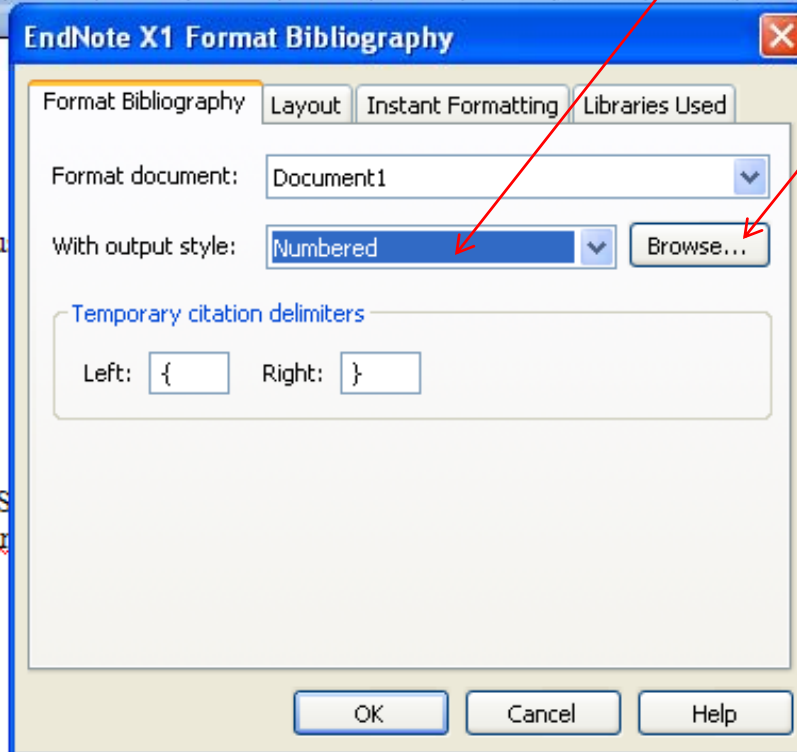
EndNote X1 Format Bibliography

Format Bibliography | Layout | Instant Formatting | Libraries Used

Format document: Document1

With output style: Numbered

Browse...

Temporary citation delimiters

Left: {

Right: }

OK

Cancel

Help